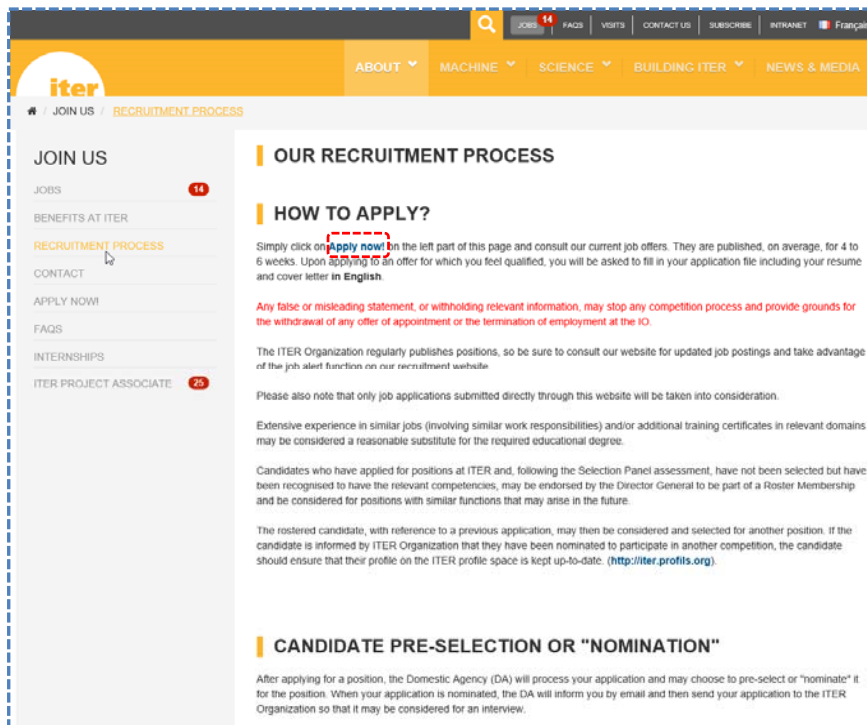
JOBS 14 | FAQS | VISITS | CONTACT US | SUBSCRIBE | INTRANET | Françai

iter

ABOUT | MACHINE | SCIENCE | BUILDING ITER | NEWS & MEDIA

/ JOIN US / RECRUITMENT PROCESS

JOIN US

JOBS 14
BENEFITS AT ITER
RECRUITMENT PROCESS
CONTACT
APPLY NOW!
FAQS
INTERNSHIPS
ITER PROJECT ASSOCIATE 25

OUR RECRUITMENT PROCESS

HOW TO APPLY?

Simply click on Apply now! on the left part of this page and consult our current job offers. They are published, on average, for 4 to 6 weeks. Upon applying to an offer for which you feel qualified, you will be asked to fill in your application file including your resume and cover letter in English.

Any false or misleading statement, or withholding relevant information, may stop any competition process and provide grounds for the withdrawal of any offer of appointment or the termination of employment at the IO.

The ITER Organization regularly publishes positions, so be sure to consult our website for updated job postings and take advantage of the job alert function on our recruitment website.

Please also note that only job applications submitted directly through this website will be taken into consideration.

Extensive experience in similar jobs (involving similar work responsibilities) and/or additional training certificates in relevant domains may be considered a reasonable substitute for the required educational degree.

Candidates who have applied for positions at ITER and, following the Selection Panel assessment, have not been selected but have been recognised to have the relevant competencies, may be endorsed by the Director General to be part of a Roster Membership and be considered for positions with similar functions that may arise in the future.

The rostered candidate, with reference to a previous application, may then be considered and selected for another position. If the candidate is informed by ITER Organization that they have been nominated to participate in another competition, the candidate should ensure that their profile on the ITER profile space is kept up-to-date. (http://iter.profils.org).

CANDIDATE PRE-SELECTION OR "NOMINATION"

After applying for a position, the Domestic Agency (DA) will process your application and may choose to pre-select or "nominate" it for the position. When your application is nominated, the DA will inform you by email and then send your application to the ITER Organization so that it may be considered for an interview.